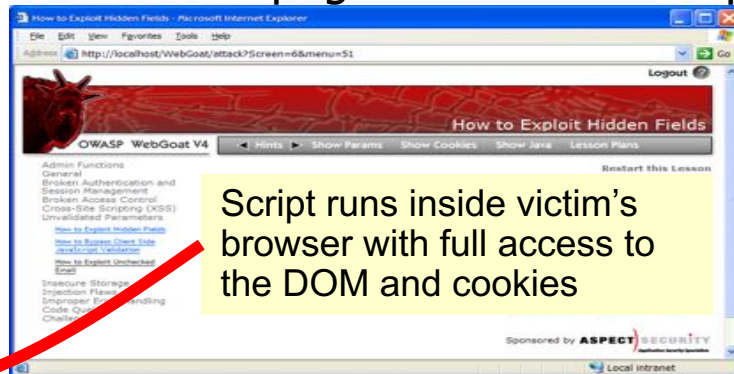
How to Exploit Hidden Fields - Microsoft Internet Explorer

File Edit View Favorites Tools Help

Address http://localhost/WebGoat/attack?Screen=6&menu=51

Go

Logout

How to Exploit Hidden Fields

OWASP WebGoat V4

Hints Show Params Show Cookies Show Java Lesson Plans

Admin Functions
General
Broken Authentication and Session Management
Broken Access Control
Cross-Site Scripting (XSS)
Unvalidated Parameters
How to Exploit Hidden Fields
How to Bypass Client Side JavaScript Validation
How to Exploit Unchecked Email
Insecure Storage
Injection Flaws
Improper Error Handling
Code Quality
Challenge

Restart this Lesson

Script runs inside victim's browser with full access to the DOM and cookies

Sponsored by ASPECT SECURITY

Local intranet